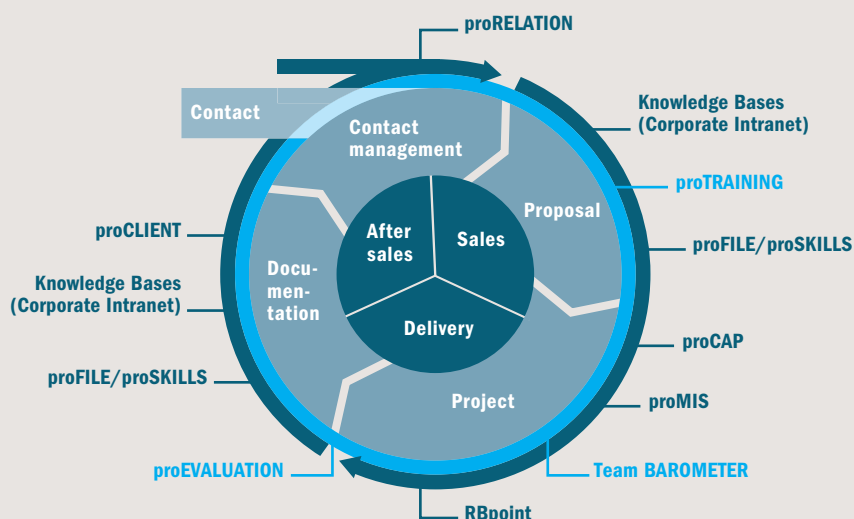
proRELATION

Contact

Contact management

Knowledge Bases (Corporate Intranet)

proTRAINING

Proposal

proFILE/proSKILLS

proCLIENT

After sales

Sales

Knowledge Bases (Corporate Intranet)

Documentation

Delivery

proCAP

proFILE/proSKILLS

Project

proMIS

proEVALUATION

Team BAROMETER

RBpoint